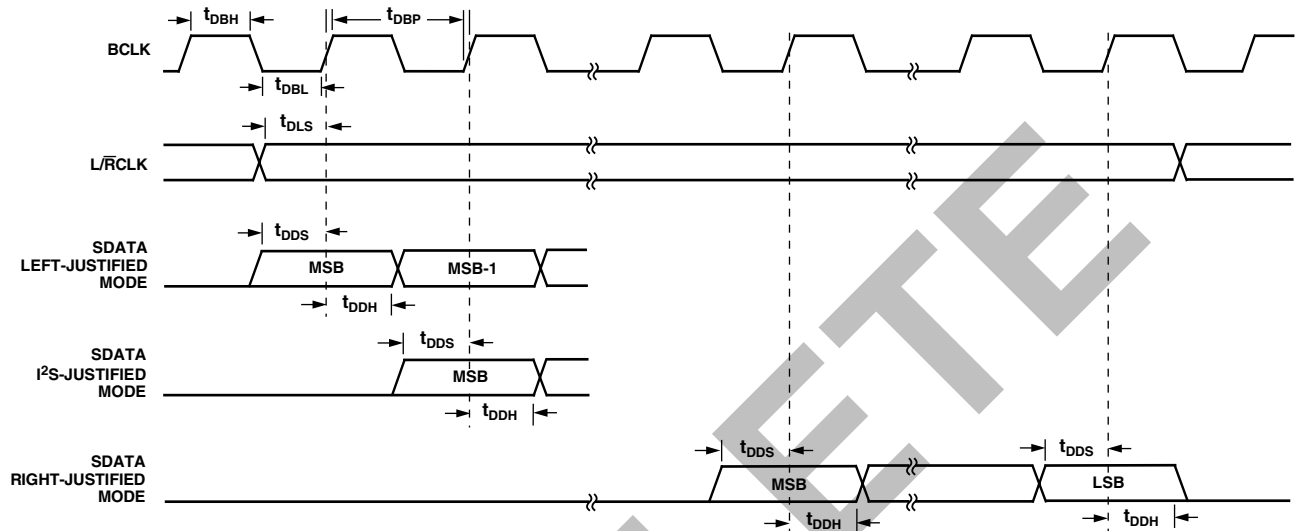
$t_{DBH}$

$t_{DBP}$

BCLK

$t_{DBL}$

$t_{DLS}$

L/$\overline{R}$CLK

$t_{DDS}$

SDATA LEFT-JUSTIFIED MODE

MSB

MSB-1

$t_{DDH}$

$t_{DDS}$

SDATA I$^2$S-JUSTIFIED MODE

MSB

$t_{DDH}$

$t_{DDS}$

$t_{DDS}$

SDATA RIGHT-JUSTIFIED MODE

MSB

LSB

$t_{DDH}$

$t_{DDH}$